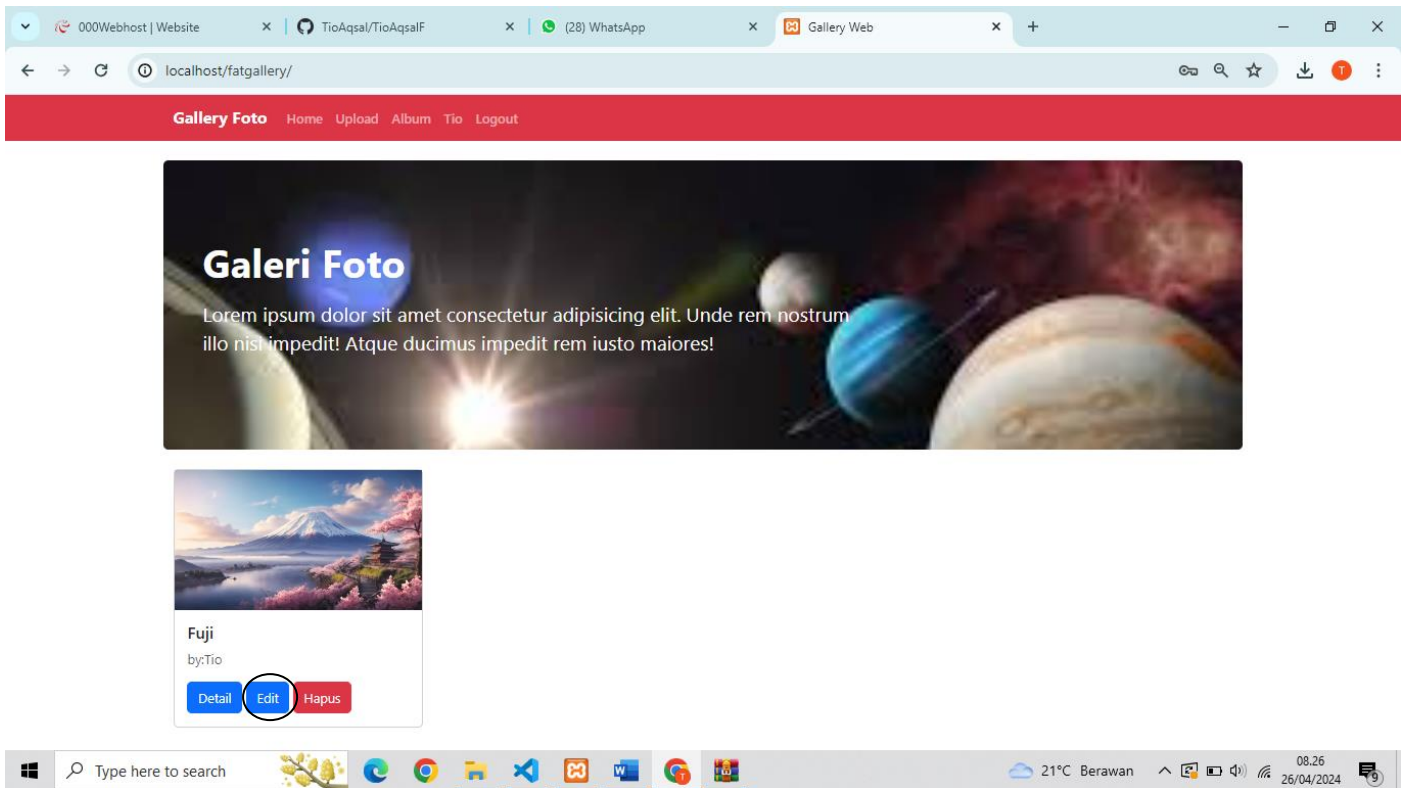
000Webhost | Website ×
TioAqsal/TioAqsalF ×
(28) WhatsApp ×
Gallery Web ×
+

localhost/fatgallery/

Gallery Foto Home Upload Album Tio Logout

Galeri Foto

Lorem ipsum dolor sit amet consectetur adipisicing elit. Unde rem nostrum illo nisi impedit! Atque ducimus impedit rem iusto maiores!

Fuji

by:Tio

Detail Edit Hapus

Type here to search

21°C Berawan

08.26
26/04/2024

9